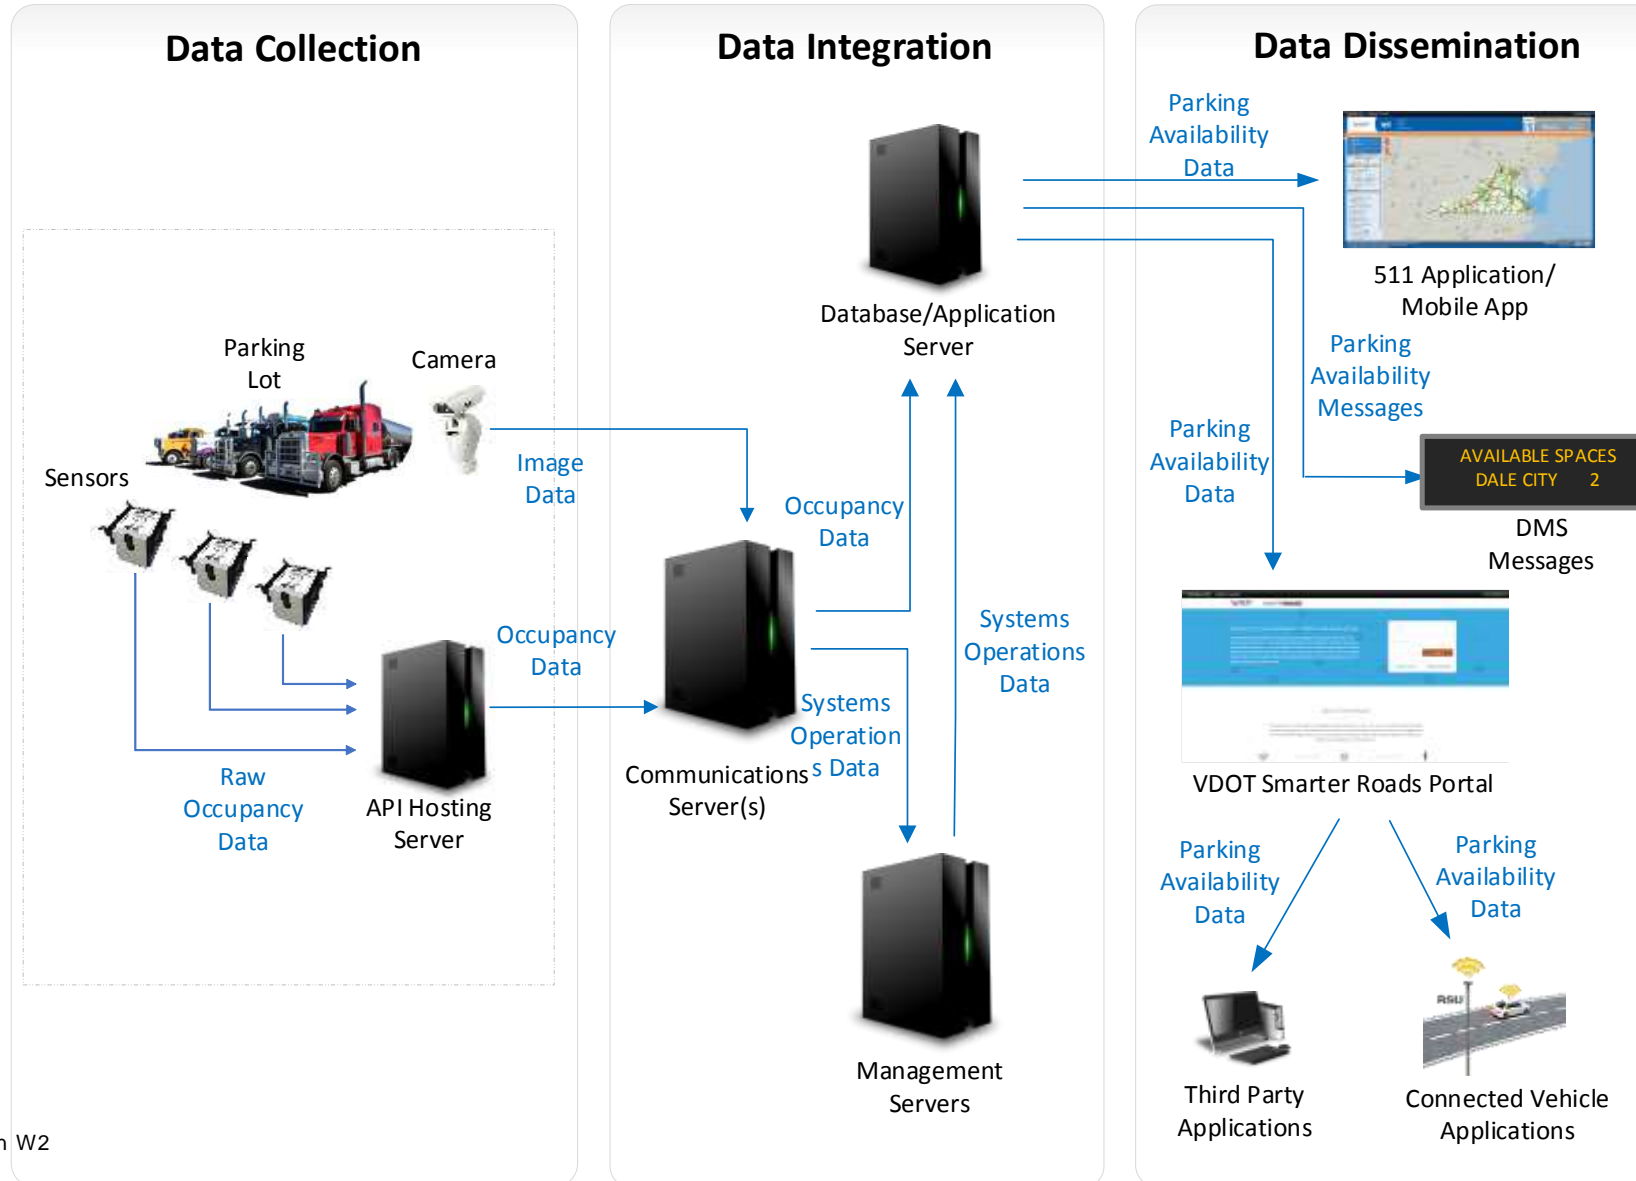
Data Collection

Data Integration

Data Dissemination

Parking Availability Data

511 Application/ Mobile App

Database/Application Server

Parking Lot

Camera

Parking Availability Messages

Image Data

Parking Availability Data

AVAILABLE SPACES
DALE CITY 2

Sensors

Occupancy Data

DMS Messages

Systems Operations Data

Occupancy Data

Systems Operations Data

Raw Occupancy Data

API Hosting Server

Communications Server(s)

VDOT Smarter Roads Portal

Parking Availability Data

Parking Availability Data

RSU

Management Servers

Third Party Applications

Connected Vehicle Applications

n W2